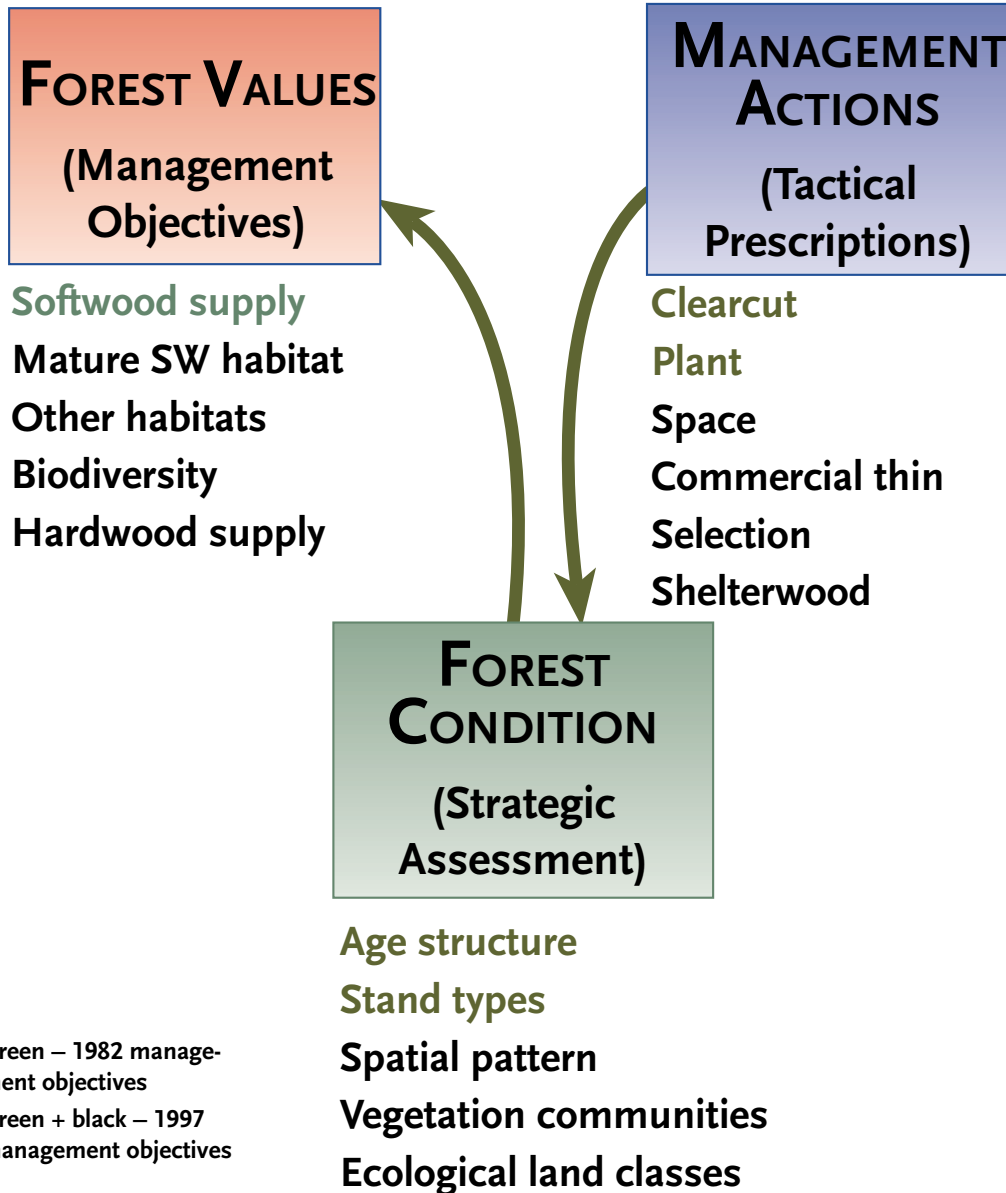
FOREST VALUES
(Management Objectives)

Softwood supply
Mature SW habitat
Other habitats
Biodiversity
Hardwood supply

MANAGEMENT ACTIONS
(Tactical Prescriptions)

Clearcut
Plant
Space
Commercial thin
Selection
Shelterwood

FOREST CONDITION
(Strategic Assessment)

Age structure
Stand types
Spatial pattern
Vegetation communities
Ecological land classes

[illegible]reen – 1982 manage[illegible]ent objectives
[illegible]reen + black – 1997 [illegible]anagement objectives